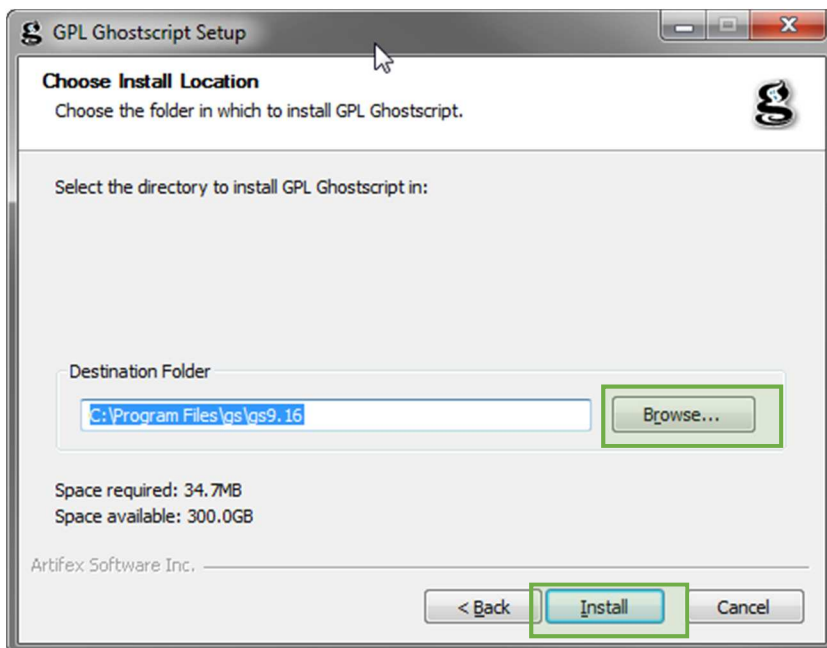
GPL Ghostscript Setup

Choose Install Location
Choose the folder in which to install GPL Ghostscript.

Select the directory to install GPL Ghostscript in:

Destination Folder
C:\Program Files\gs\gs9.16
Browse...

Space required: 34.7MB
Space available: 300.0GB

Artifex Software Inc.

< Back
Install
Cancel